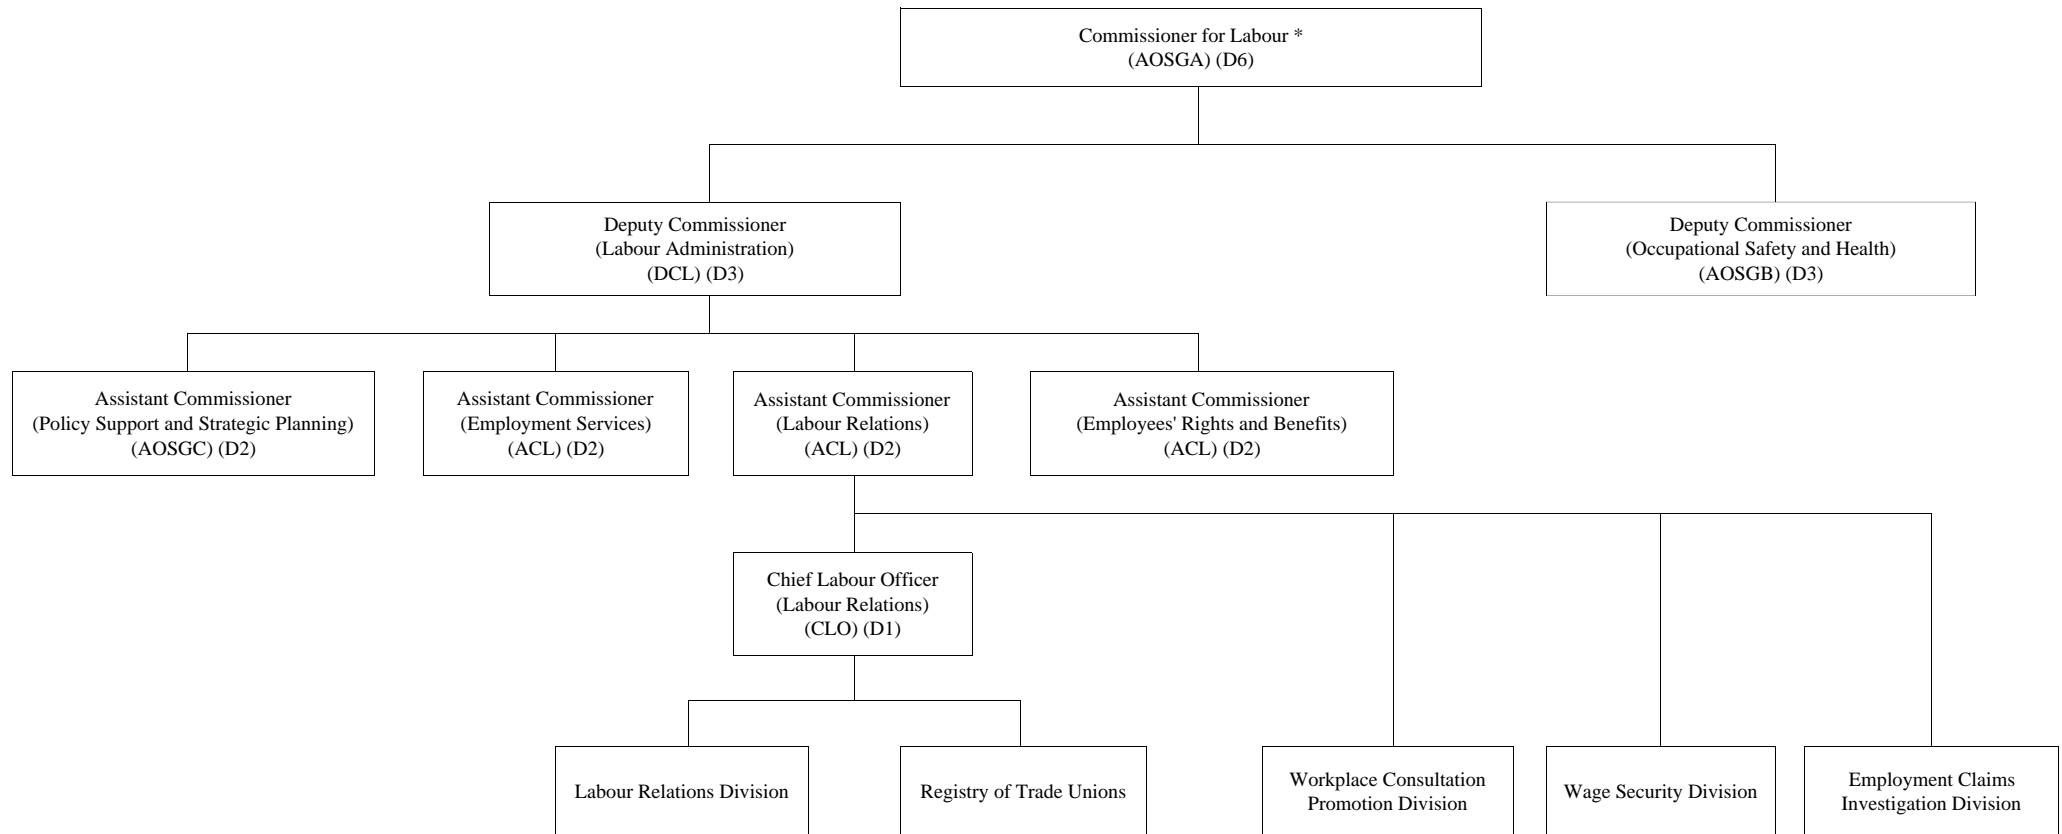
Commissioner for Labour *
(AOSGA) (D6)

Deputy Commissioner
(Labour Administration)
(DCL) (D3)

Deputy Commissioner
(Occupational Safety and Health)
(AOSGB) (D3)

Assistant Commissioner
(Policy Support and Strategic Planning)
(AOSGC) (D2)

Assistant Commissioner
(Employment Services)
(ACL) (D2)

Assistant Commissioner
(Labour Relations)
(ACL) (D2)

Assistant Commissioner
(Employees' Rights and Benefits)
(ACL) (D2)

Chief Labour Officer
(Labour Relations)
(CLO) (D1)

Labour Relations Division

Registry of Trade Unions

Workplace Consultation Promotion Division

Wage Security Division

Employment Claims Investigation Division